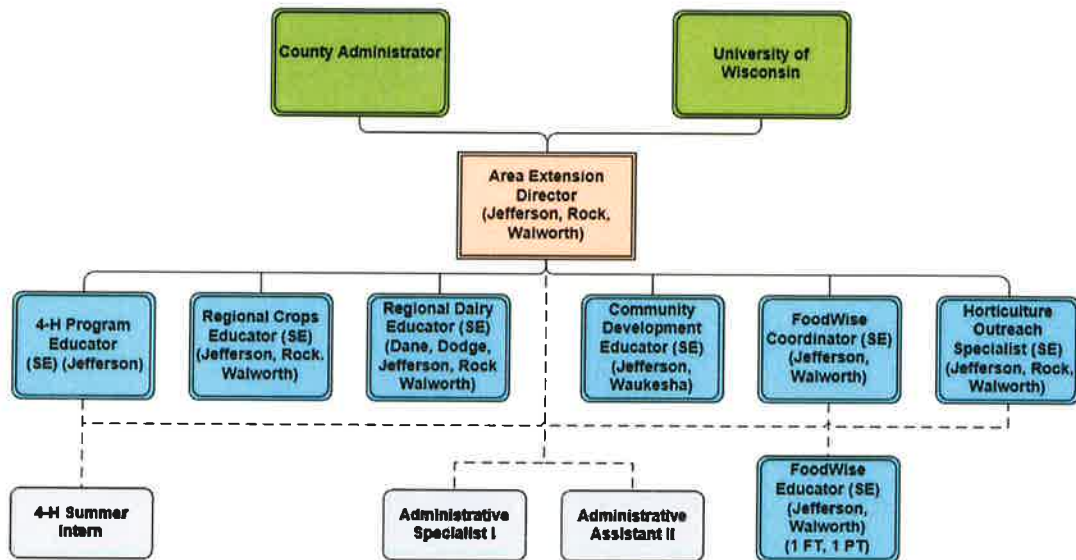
County Administrator

University of Wisconsin

Area Extension Director (Jefferson, Rock, Walworth)

4-H Program Educator (SE) (Jefferson)

Regional Crops Educator (SE) (Jefferson, Rock, Walworth)

Regional Dairy Educator (SE) (Dane, Dodge, Jefferson, Rock Walworth)

Community Development Educator (SE) (Jefferson, Waukesha)

FoodWise Coordinator (SE) (Jefferson, Walworth)

Horticulture Outreach Specialist (SE) (Jefferson, Rock, Walworth)

4-H Summer Intern

Administrative Specialist I

Administrative Assistant II

FoodWise Educator (SE) (Jefferson, Walworth) (1 FT, 1 PT)